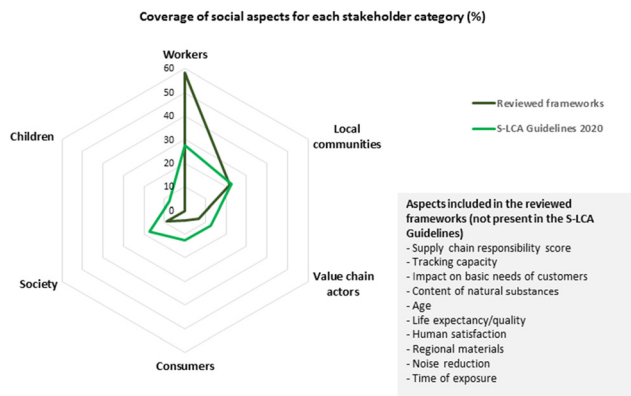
Coverage of social aspects for each stakeholder category (%)

Workers

60
50
40
30
20
10
0

Local communities

Value chain actors

Consumers

Society

Children

Reviewed frameworks

S-LCA Guidelines 2020

Aspects included in the reviewed frameworks (not present in the S-LCA Guidelines)
- Supply chain responsibility score
- Tracking capacity
- Impact on basic needs of customers
- Content of natural substances
- Age
- Life expectancy/quality
- Human satisfaction
- Regional materials
- Noise reduction
- Time of exposure